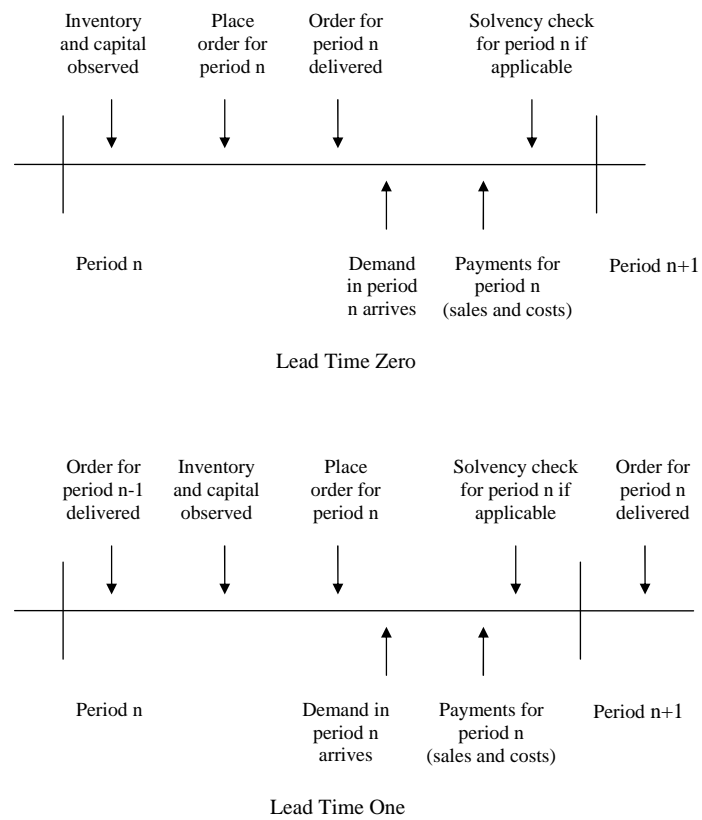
Inventory and capital observed

Place order for period n

Order for period n delivered

Solvency check for period n if applicable

Period n

Demand in period n arrives

Payments for period n (sales and costs)

Period n+1

Lead Time Zero

Order for period n-1 delivered

Inventory and capital observed

Place order for period n

Solvency check for period n if applicable

Order for period n delivered

Period n

Demand in period n arrives

Payments for period n (sales and costs)

Period n+1

Lead Time One